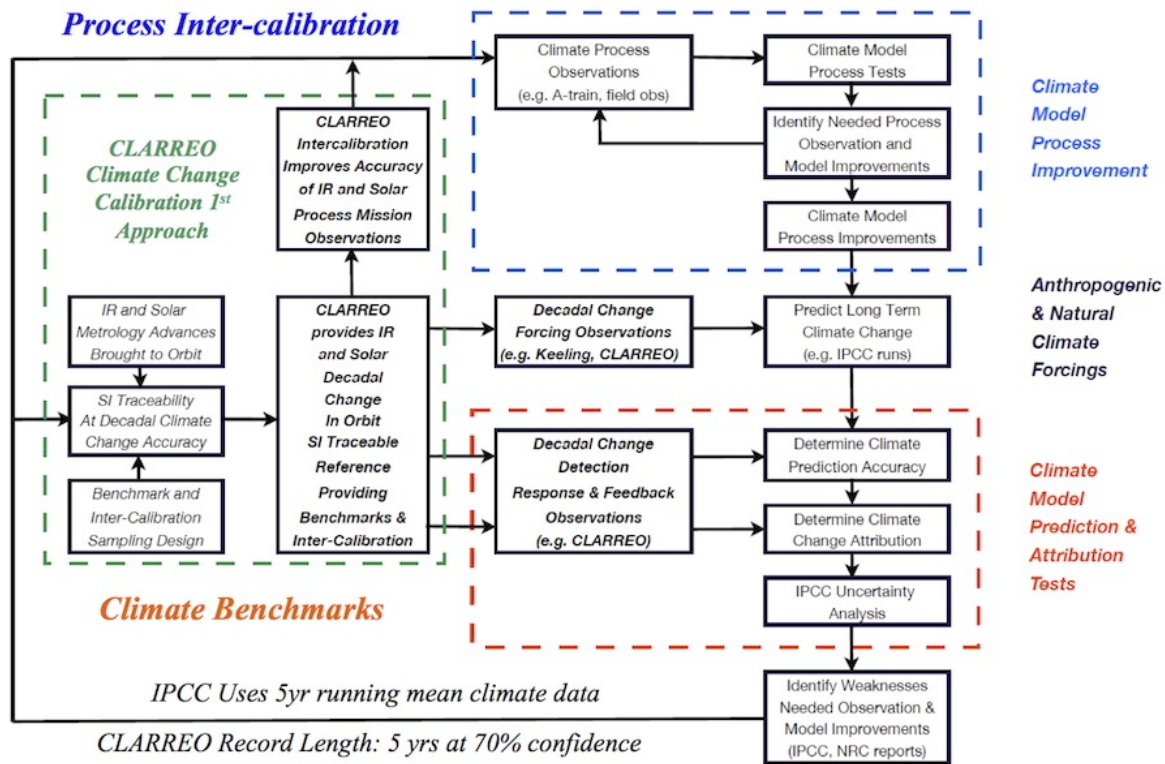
Process Inter-calibration

Climate Process Observations (e.g. A-train, field obs)

Climate Model Process Tests

Identify Needed Process Observation and Model Improvements

Climate Model Process Improvements

Climate Model Process Improvement

CLARREO Climate Change Calibration 1$^{st}$ Approach

CLARREO Intercalibration Improves Accuracy of IR and Solar Process Mission Observations

IR and Solar Metrology Advances Brought to Orbit

SI Traceability At Decadal Climate Change Accuracy

Benchmark and Inter-Calibration Sampling Design

CLARREO provides IR and Solar Decadal Change In Orbit SI Traceable Reference Providing Benchmarks & Inter-Calibration

Decadal Change Forcing Observations (e.g. Keeling, CLARREO)

Predict Long Term Climate Change (e.g. IPCC runs)

Anthropogenic & Natural Climate Forcings

Decadal Change Detection Response & Feedback Observations (e.g. CLARREO)

Determine Climate Prediction Accuracy

Determine Climate Change Attribution

IPCC Uncertainty Analysis

Climate Model Prediction & Attribution Tests

Climate Benchmarks

IPCC Uses 5yr running mean climate data

Identify Weaknesses Needed Observation & Model Improvements (IPCC, NRC reports)

CLARREO Record Length: 5 yrs at 70% confidence